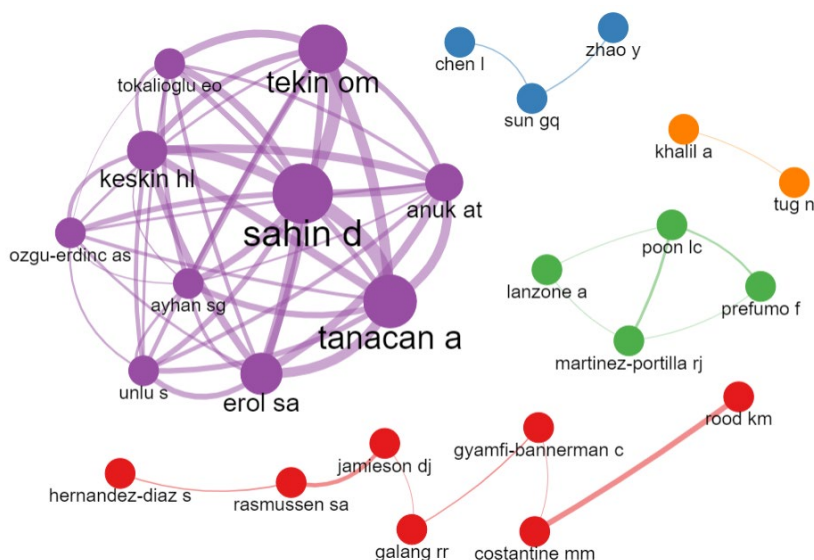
tekin om
tokalioglu eo
keskin hl
sahin d
anuk at
ozgu-erdinc as
ayhan sg
tanacan a
unlu s
erol sa
chen l
zhao y
sun gq
khalil a
tug n
poon lc
lanzone a
prefumo f
martinez-portilla rj
rood km
jamieson dj
gyamfi-bannerman c
hernandez-diaz s
rasmussen sa
galang rr
costantine mm